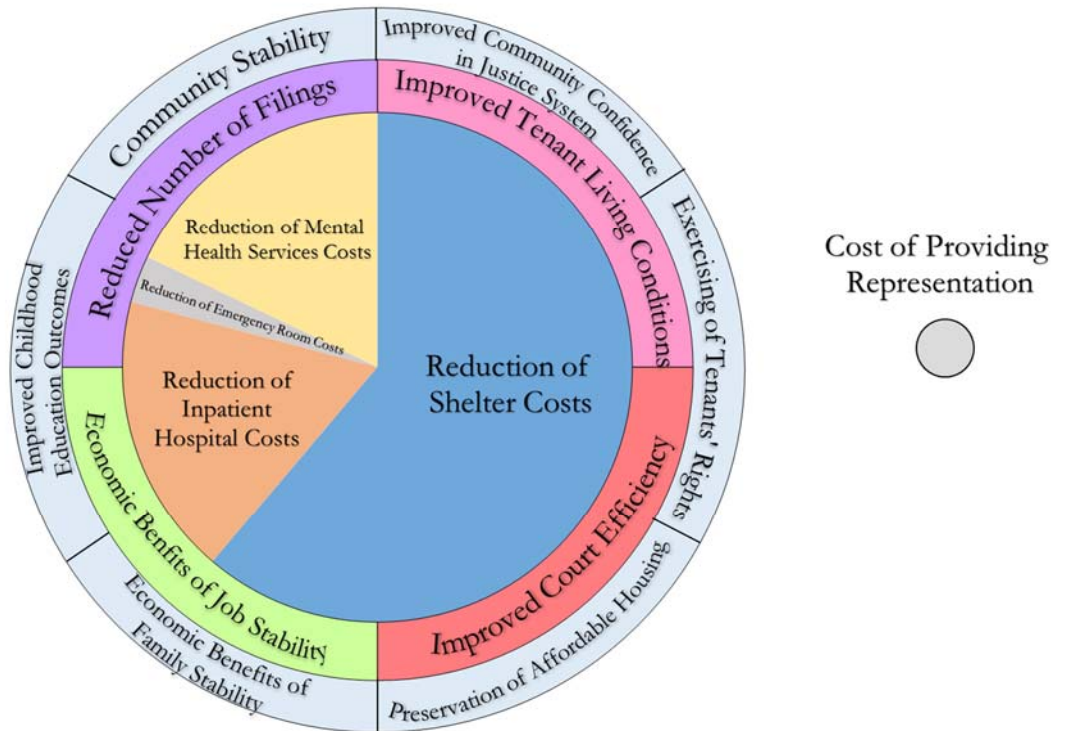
Community Stability

Improved Community Confidence in Justice System

Exercising of Tenants' Rights

Preservation of Affordable Housing

Economic Benefits of Family Stability

Improved Childhood Education Outcomes

Reduced Number of Filings

Improved Tenant Living Conditions

Improved Court Efficiency

Economic Benfits of Job Stability

Reduction of Mental Health Services Costs

Reduction of Emergency Room Costs

Reduction of Inpatient Hospital Costs

Reduction of Shelter Costs

Cost of Providing Representation